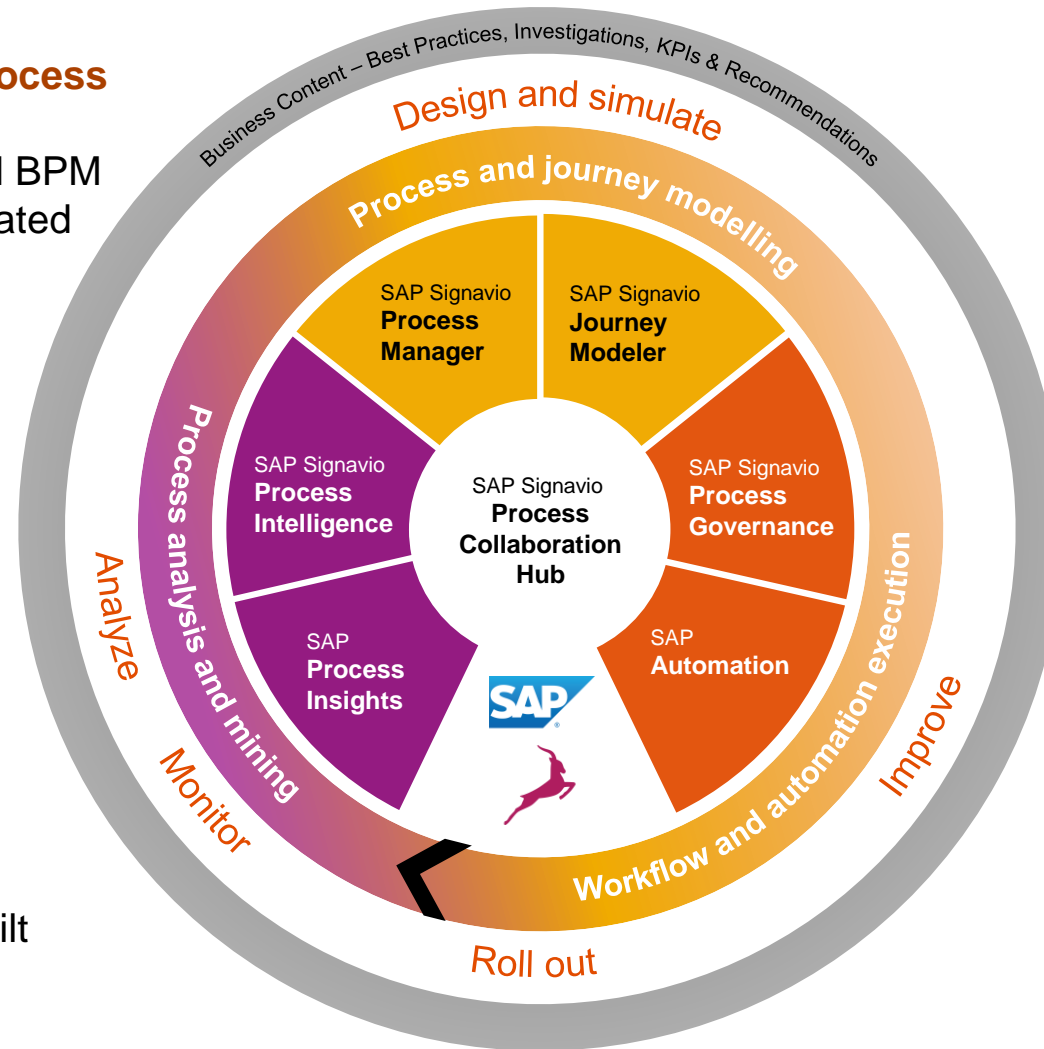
ocess

BPM
ated

ilt

Business Content – Best Practices, Investigations, KPIs & Recommendations

Design and simulate

Process and journey modelling

SAP Signavio
Process
Manager

SAP Signavio
Journey
Modeler

SAP Signavio
Process
Intelligence

SAP Signavio
Process
Collaboration
Hub

SAP Signavio
Process
Governance

SAP
Process
Insights

SAP
Automation

SAP

Process analysis and mining

Workflow and automation execution

Analyze

Monitor

Improve

Roll out